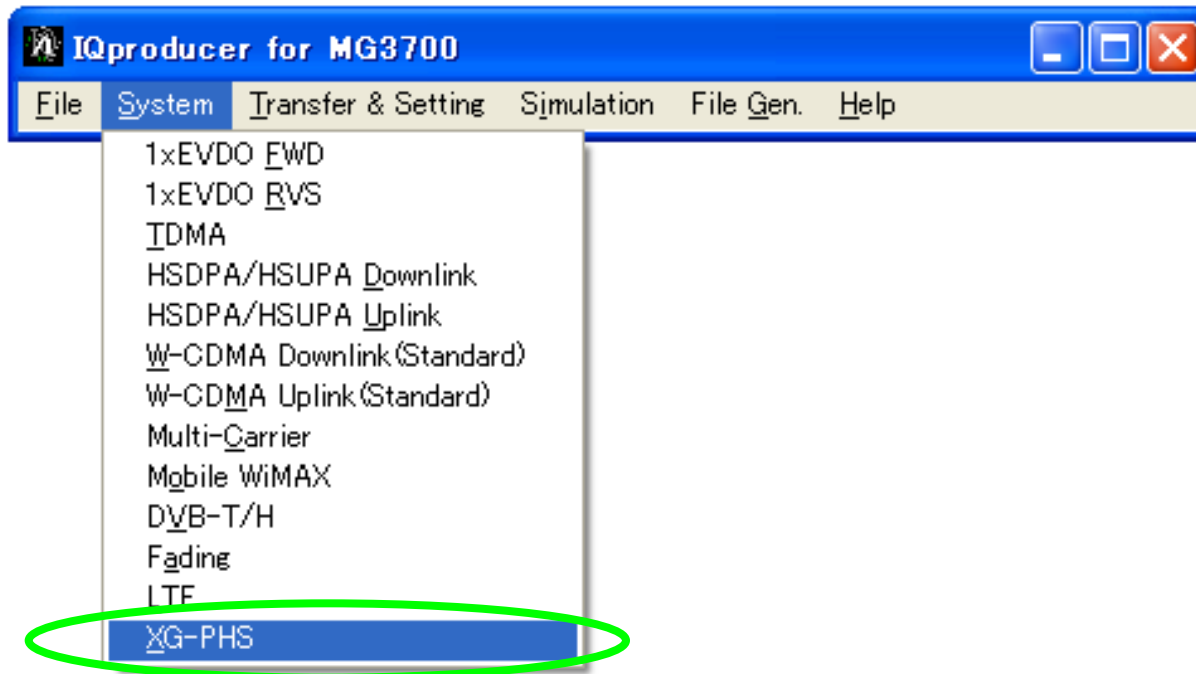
IQproducer for MG3700

File System Transfer & Setting Simulation File Gen. Help

1xEVDO FWD
1xEVDO RVS
TDMA
HSDPA/HSUPA Downlink
HSDPA/HSUPA Uplink
W-CDMA Downlink(Standard)
W-CDMA Uplink(Standard)
Multi-Carrier
Mobile WiMAX
DVB-T/H
Fading
LTE
XG-PHS